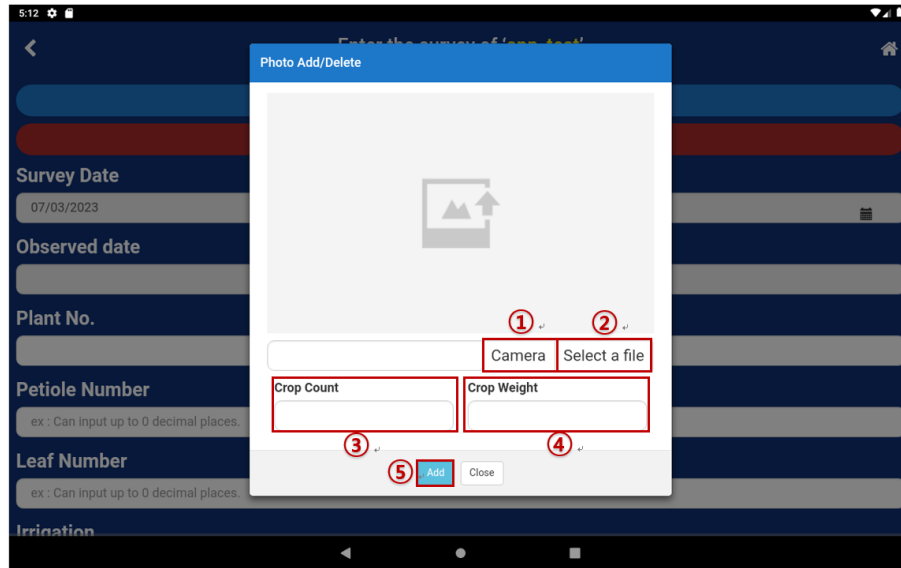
5:12

Enter the survey of 'app_test'

Survey Date

07/03/2023

Observed date

Plant No.

Petiole Number

ex : Can input up to 0 decimal places.

Leaf Number

ex : Can input up to 0 decimal places.

Irrigation

Photo Add/Delete

①

②

Camera

Select a file

Crop Count

Crop Weight

③

④

⑤

Add

Close